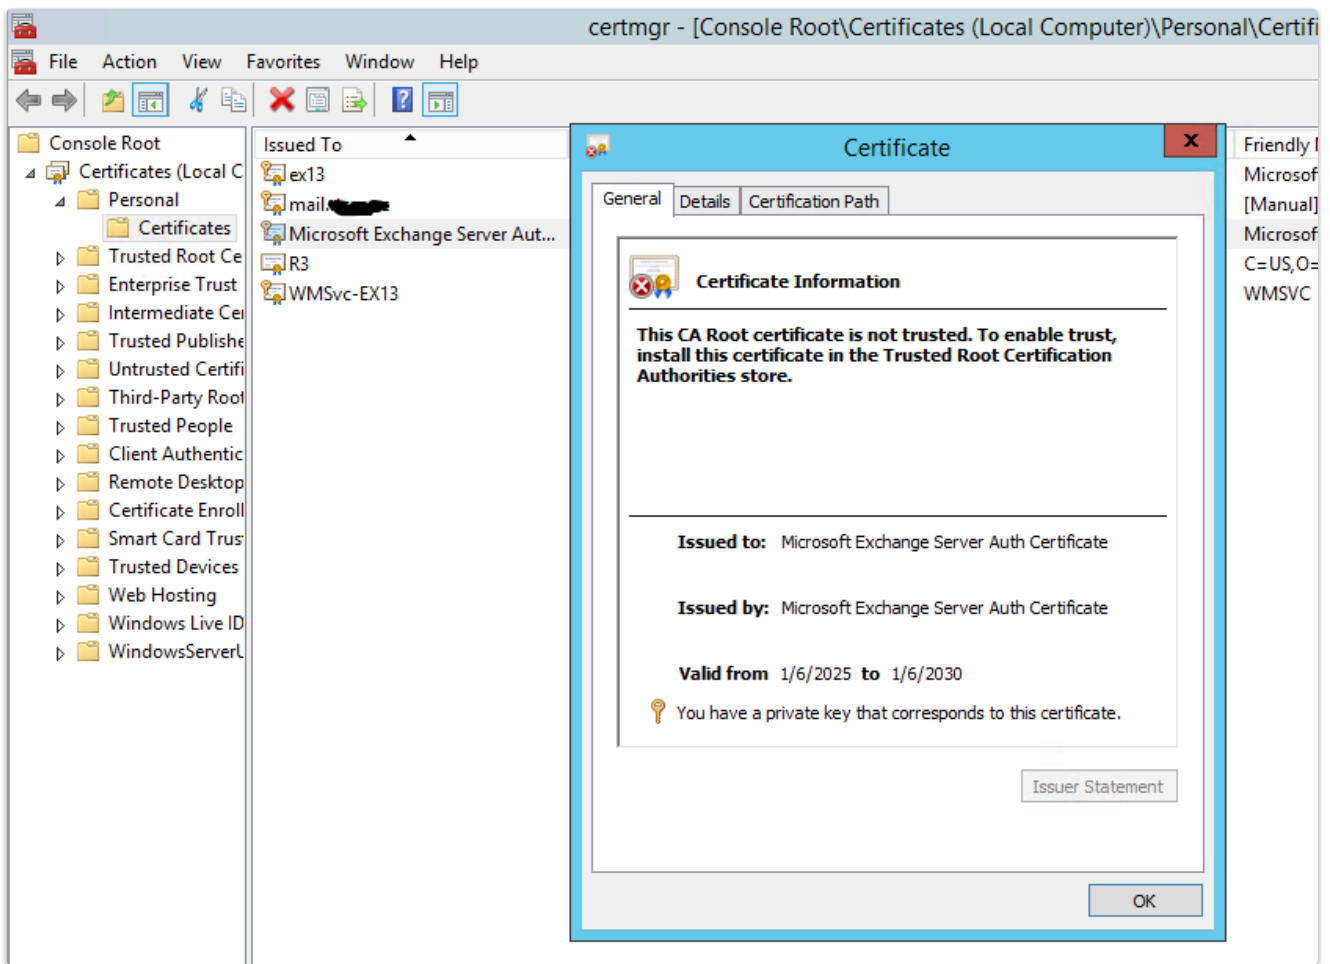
certmgr - [Console Root\Certificates (Local Computer)\Personal\Certifi

File Action View Favorites Window Help

Console Root
Certificates (Local C
Personal
Certificates
Trusted Root Ce
Enterprise Trust
Intermediate Cer
Trusted Publishe
Untrusted Certifi
Third-Party Root
Trusted People
Client Authentic
Remote Desktop
Certificate Enroll
Smart Card Trus
Trusted Devices
Web Hosting
Windows Live ID
WindowsServerU

| Issued To |
|---|
| ex13 |
| mail.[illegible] |
| Microsoft Exchange Server Aut... |
| R3 |
| WMSvc-EX13 |

| Friendly I |
|---|
| Microsof |
| [Manual] |
| Microsof |
| C=US,O= |
| WMSVC |

Certificate

General Details Certification Path

Certificate Information

This CA Root certificate is not trusted. To enable trust, install this certificate in the Trusted Root Certification Authorities store.

Issued to: Microsoft Exchange Server Auth Certificate

Issued by: Microsoft Exchange Server Auth Certificate

Valid from 1/6/2025 to 1/6/2030

You have a private key that corresponds to this certificate.

Issuer Statement

OK